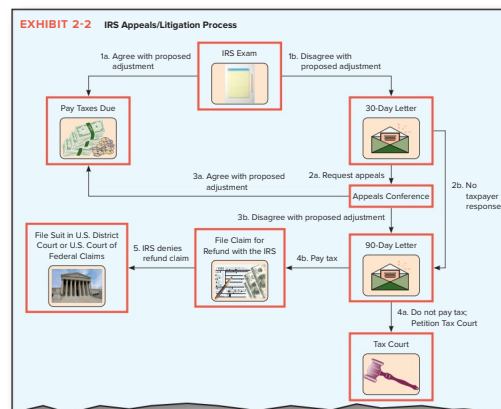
EXHIBIT 2-2 IRS Appeals/Litigation Process

IRS Exam

1a. Agree with proposed adjustment

1b. Disagree with proposed adjustment

Pay Taxes Due

30-Day Letter

3a. Agree with proposed adjustment

2a. Request appeals

Appeals Conference

2b. No taxpayer response

3b. Disagree with proposed adjustment

File Suit in U.S. District Court or U.S. Court of Federal Claims

5. IRS denies refund claim

File Claim for Refund with the IRS

4b. Pay tax

90-Day Letter

4a. Do not pay tax; Petition Tax Court

Tax Court